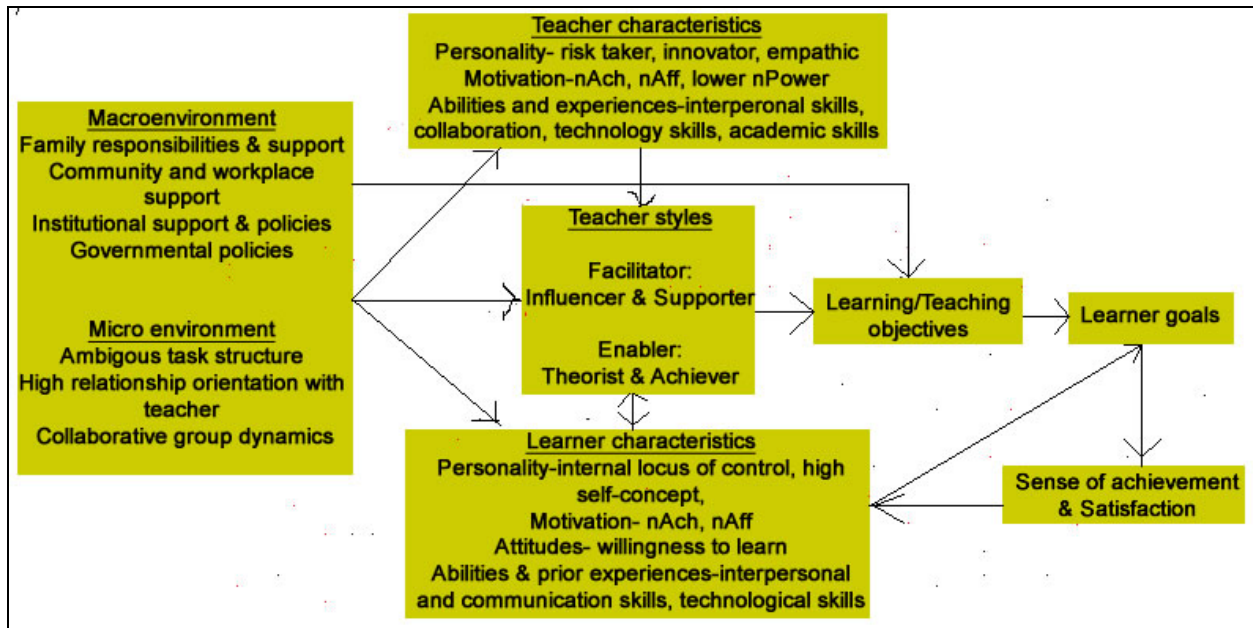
Macroenvironment
Family responsibilities & support
Community and workplace support
Institutional support & policies
Governmental policies

Micro environment
Ambigous task structure
High relationship orientation with teacher
Collaborative group dynamics

Teacher characteristics
Personality- risk taker, innovator, empathic
Motivation-nAch, nAff, lower nPower
Abilities and experiences-interperonal skills, collaboration, technology skills, academic skills

Teacher styles

Facilitator:
Influencer & Supporter

Enabler:
Theorist & Achiever

Learning/Teaching objectives

Learner goals

Learner characteristics
Personality-internal locus of control, high self-concept,
Motivation- nAch, nAff
Attitudes- willingness to learn
Abilities & prior experiences-interpersonal and communication skills, technological skills

Sense of achievement & Satisfaction